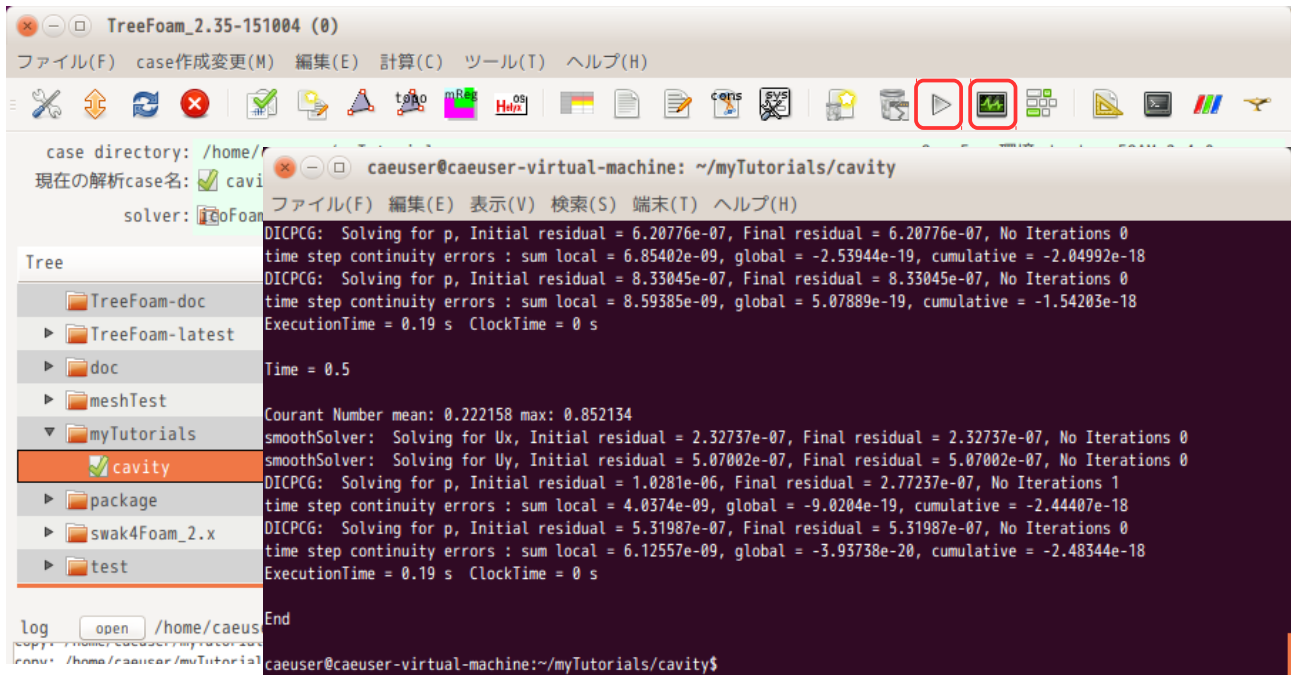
TreeFoam_2.35-151004 (0)

ファイル(F) case作成変更(M) 編集(E) 計算(C) ツール(T) ヘルプ(H)

topo mReg Helyx cons sys

case directory: /home/
現在の解析case名: cavi
solver: icoFoam

Tree

TreeFoam-doc
TreeFoam-latest
doc
meshTest
myTutorials
cavity
package
swak4Foam_2.x
test

log open /home/caeus
copy: /home/caeuser/myTutorial

caeuser@caeuser-virtual-machine: ~/myTutorials/cavity

ファイル(F) 編集(E) 表示(V) 検索(S) 端末(T) ヘルプ(H)

DICPCG: Solving for p, Initial residual = 6.20776e-07, Final residual = 6.20776e-07, No Iterations 0
time step continuity errors : sum local = 6.85402e-09, global = -2.53944e-19, cumulative = -2.04992e-18
DICPCG: Solving for p, Initial residual = 8.33045e-07, Final residual = 8.33045e-07, No Iterations 0
time step continuity errors : sum local = 8.59385e-09, global = 5.07889e-19, cumulative = -1.54203e-18
ExecutionTime = 0.19 s ClockTime = 0 s

Time = 0.5

Courant Number mean: 0.222158 max: 0.852134
smoothSolver: Solving for Ux, Initial residual = 2.32737e-07, Final residual = 2.32737e-07, No Iterations 0
smoothSolver: Solving for Uy, Initial residual = 5.07002e-07, Final residual = 5.07002e-07, No Iterations 0
DICPCG: Solving for p, Initial residual = 1.0281e-06, Final residual = 2.77237e-07, No Iterations 1
time step continuity errors : sum local = 4.0374e-09, global = -9.0204e-19, cumulative = -2.44407e-18
DICPCG: Solving for p, Initial residual = 5.31987e-07, Final residual = 5.31987e-07, No Iterations 0
time step continuity errors : sum local = 6.12557e-09, global = -3.93738e-20, cumulative = -2.48344e-18
ExecutionTime = 0.19 s ClockTime = 0 s

End

caeuser@caeuser-virtual-machine:~/myTutorials/cavity$